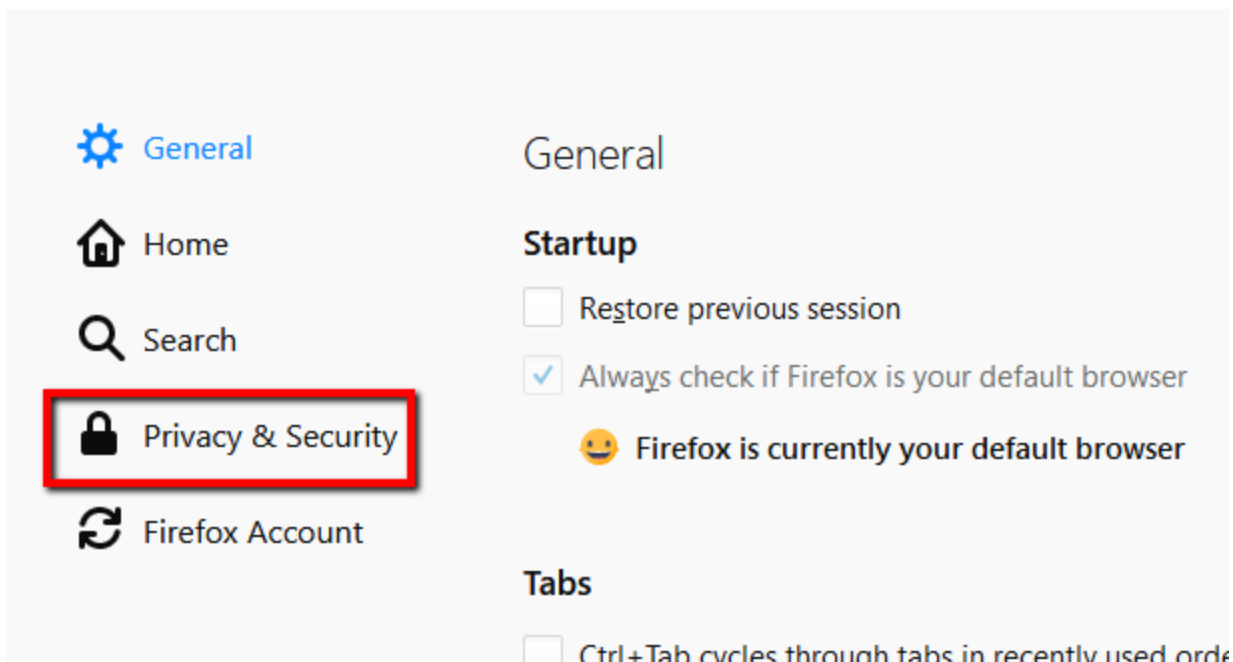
General

Home

Search

Privacy & Security

Firefox Account

General

Startup

Restore previous session

Always check if Firefox is your default browser

Firefox is currently your default browser

Tabs

Ctrl+Tab cycles through tabs in recently used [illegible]